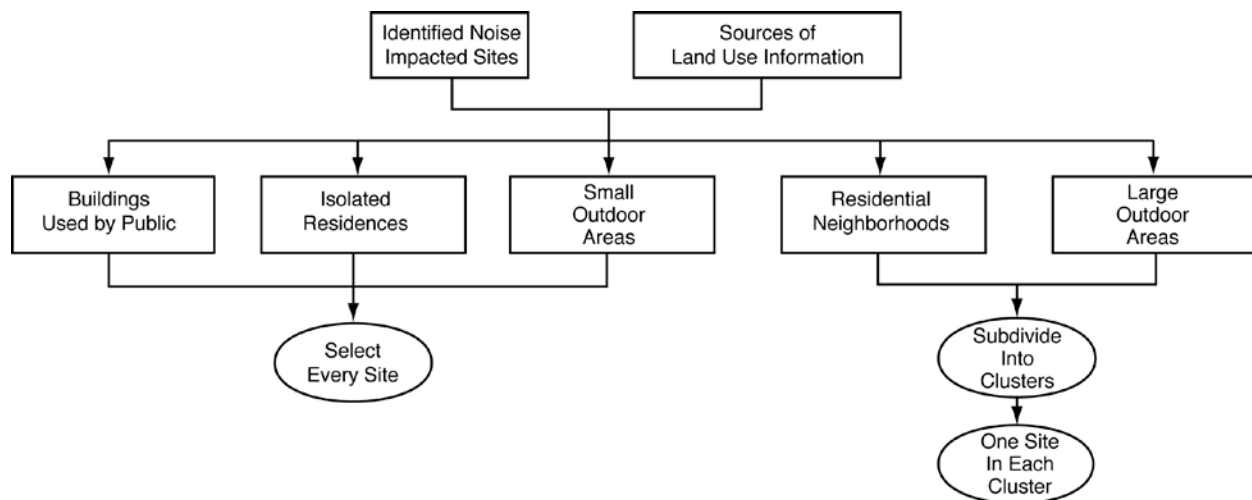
Identified Noise Impacted Sites

Sources of Land Use Information

Buildings Used by Public

Isolated Residences

Small Outdoor Areas

Residential Neighborhoods

Large Outdoor Areas

Select Every Site

Subdivide Into Clusters

One Site In Each Cluster